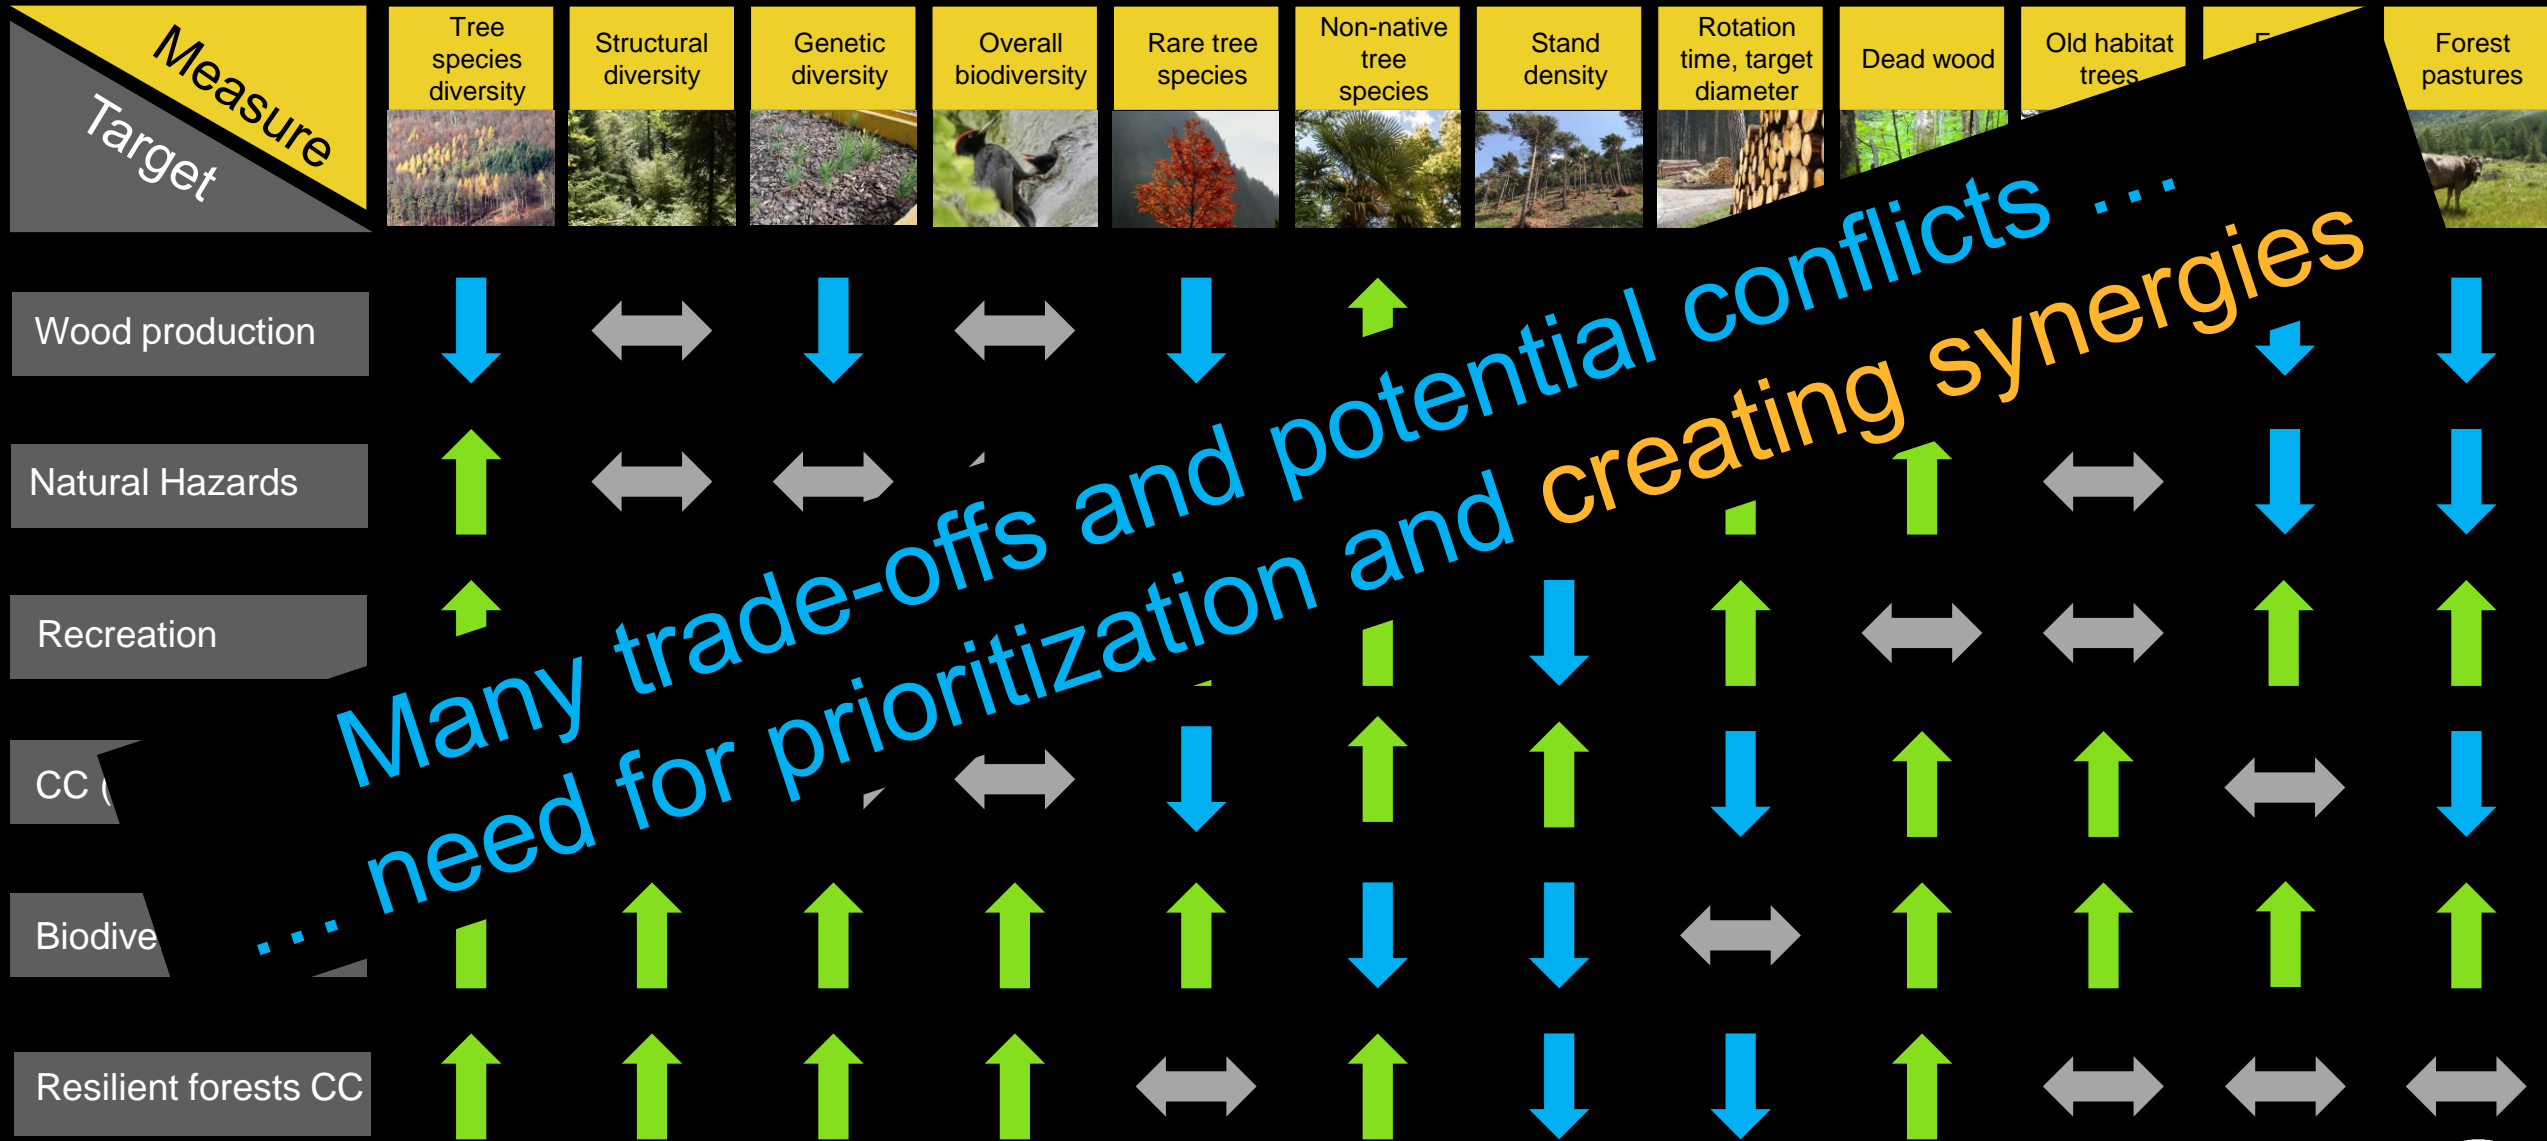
Measure

Target

Tree species diversity

Structural diversity

Genetic diversity

Overall biodiversity

Rare tree species

Non-native tree species

Stand density

Rotation time, target diameter

Dead wood

Old habitat trees

F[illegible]

Forest pastures

Wood production

Natural Hazards

Recreation

CC ([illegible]

Biodive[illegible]

Resilient forests CC

Many trade-offs and potential conflicts …

… need for prioritization and creating synergies